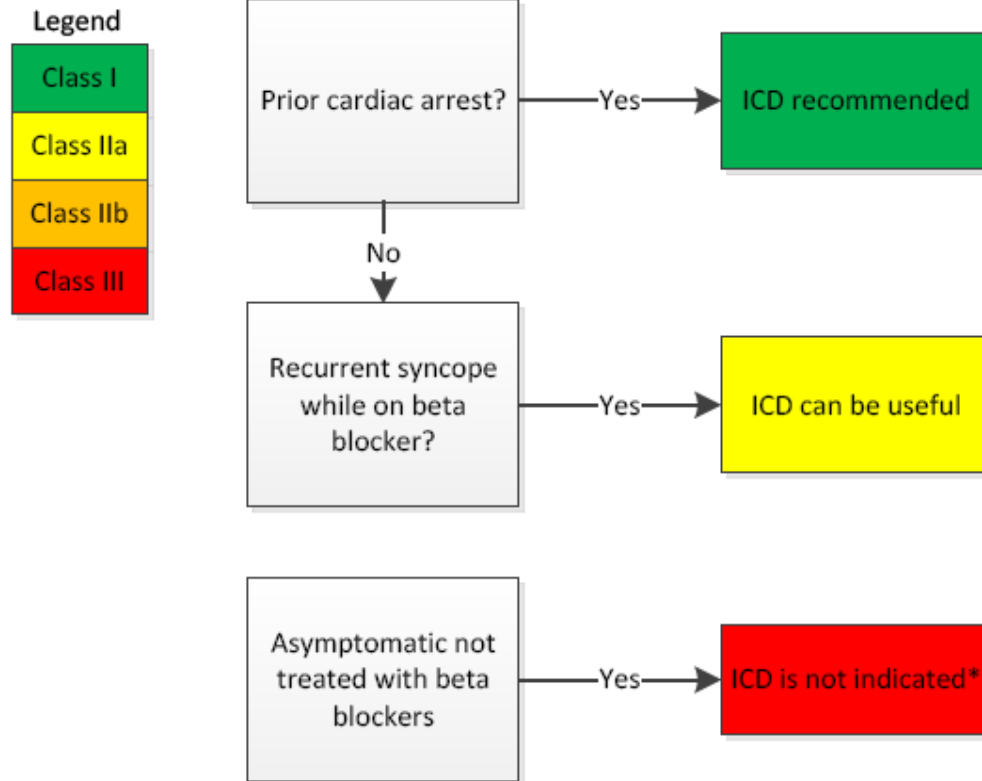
Legend
Class I
Class IIa
Class IIb
Class III

Prior cardiac arrest?
Yes
ICD recommended
No

Recurrent syncope while on beta blocker?
Yes
ICD can be useful

Asymptomatic not treated with beta blockers
Yes
ICD is not indicated*